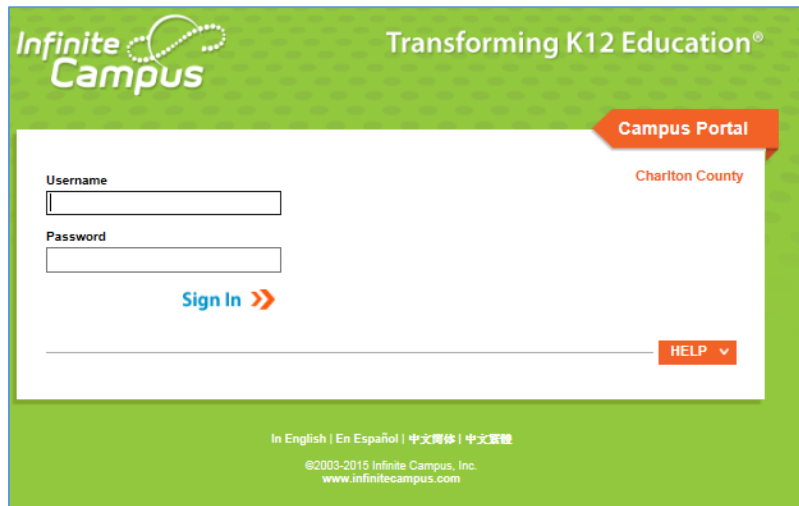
Infinite Campus

Transforming K12 Education®

Campus Portal

Charlton County

Username

Password

Sign In

HELP

In English | En Español | 中文简体 | 中文繁體

©2003-2015 Infinite Campus, Inc.
www.infinitecampus.com